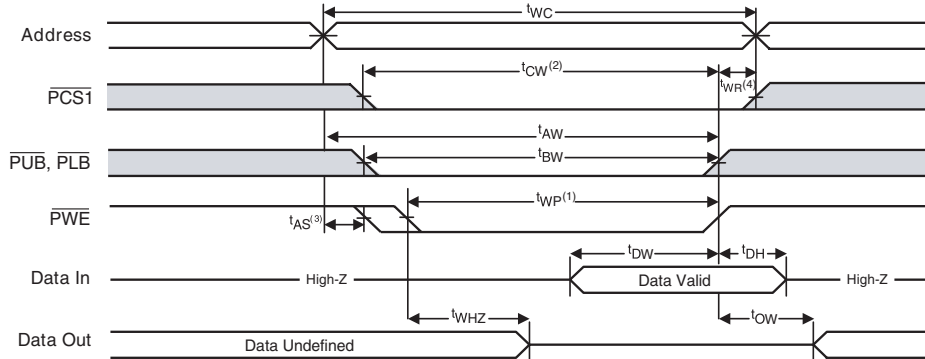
$t_{WC}$

Address

$t_{CW}^{(2)}$

$t_{WR}^{(4)}$

$\overline{PCS1}$

$t_{AW}$

$t_{BW}$

$\overline{PUB}$, $\overline{PLB}$

$t_{WP}^{(1)}$

$\overline{PWE}$

$t_{AS}^{(3)}$

$t_{DW}$

$t_{DH}$

Data In

High-Z

Data Valid

High-Z

$t_{WHZ}$

$t_{OW}$

Data Out

Data Undefined